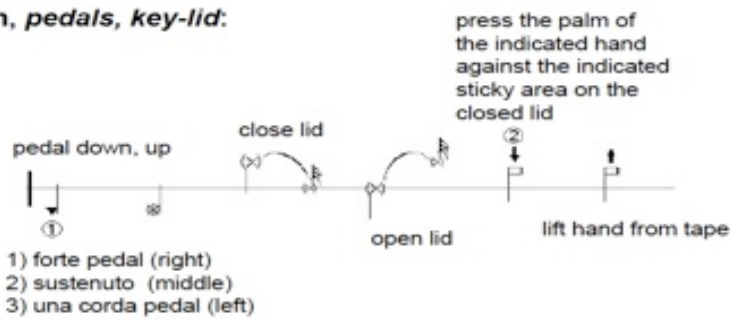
n, pedals, key-lid:

pedal down, up

①

1) forte pedal (right)
2) sustenuto (middle)
3) una corda pedal (left)

close lid

open lid

press the palm of the indicated hand against the indicated sticky area on the closed lid

②

lift hand from tape